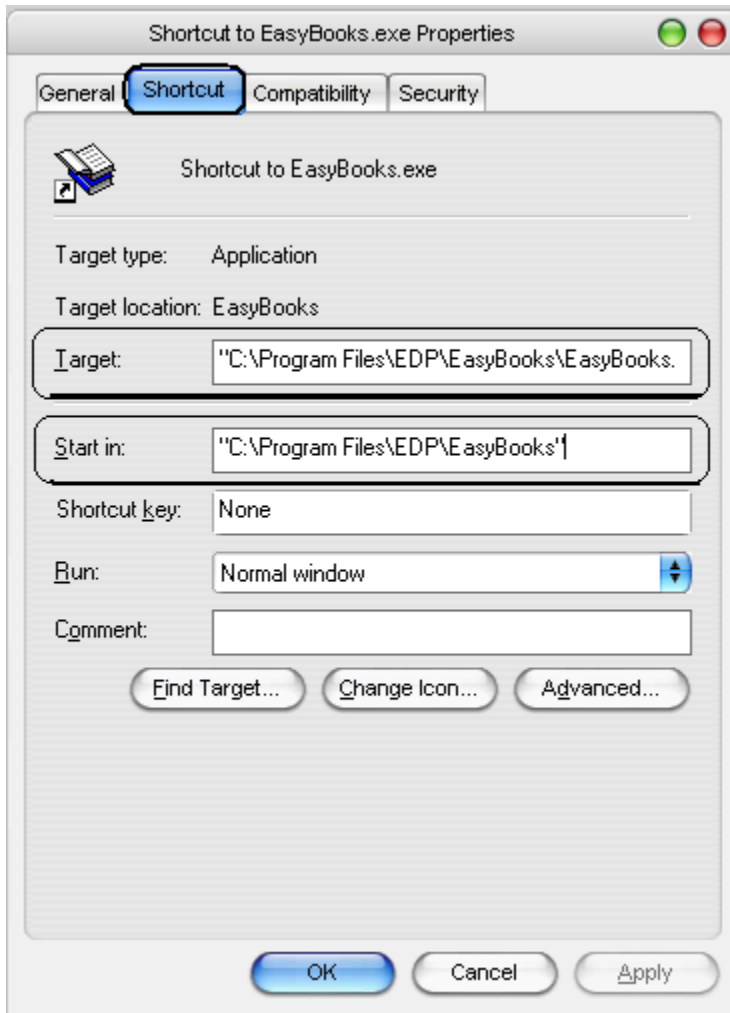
Shortcut to EasyBooks.exe Properties

General | Shortcut | Compatibility | Security

Shortcut to EasyBooks.exe

Target type: Application

Target location: EasyBooks

Target: "C:\Program Files\EDP\EasyBooks\EasyBooks.

Start in: "C:\Program Files\EDP\EasyBooks"

Shortcut key: None

Run: Normal window

Comment:

Find Target... | Change Icon... | Advanced...

OK | Cancel | Apply